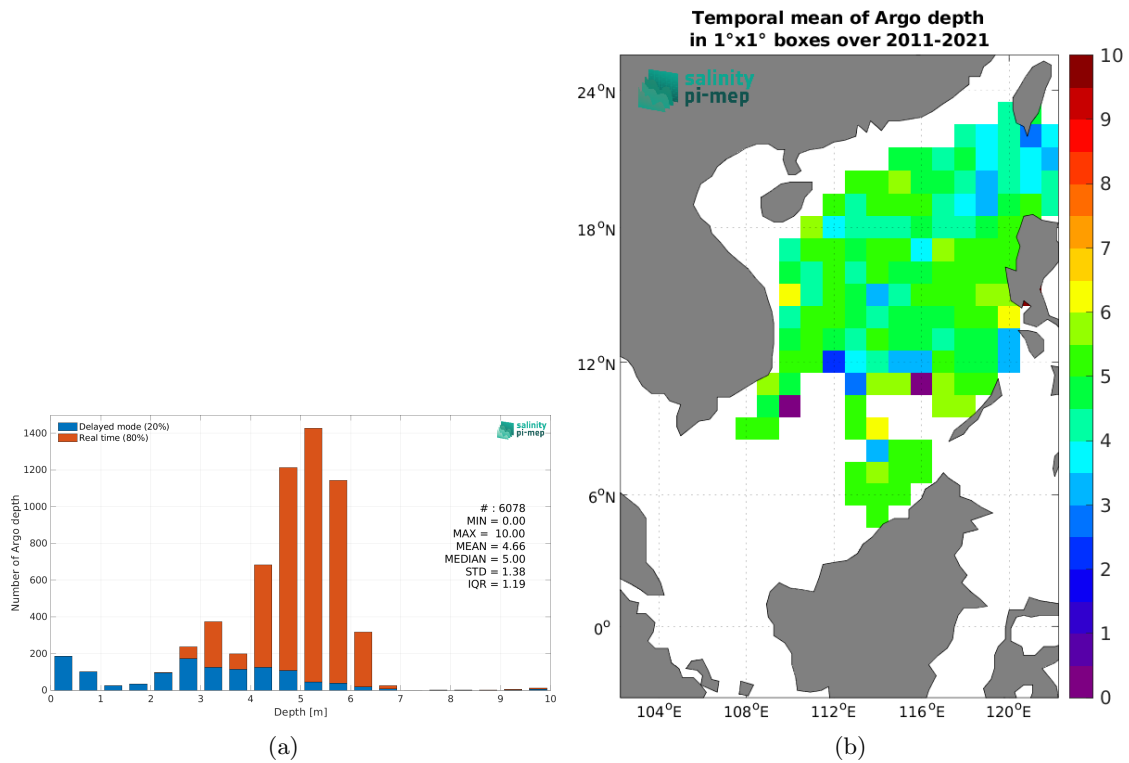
Delayed mode (20%)
Real time (80%)

salinity pi-mep

# : 6078
MIN = 0.00
MAX = 10.00
MEAN = 4.66
MEDIAN = 5.00
STD = 1.38
IQR = 1.19

Number of Argo depth

1400
1200
1000
800
600
400
200
0

0 1 2 3 4 5 6 7 8 9 10
Depth [m]

(a)

Temporal mean of Argo depth
in 1°x1° boxes over 2011-2021

salinity pi-mep

24°N
18°N
12°N
6°N
0°

104°E 108°E 112°E 116°E 120°E

10
9
8
7
6
5
4
3
2
1
0

(b)